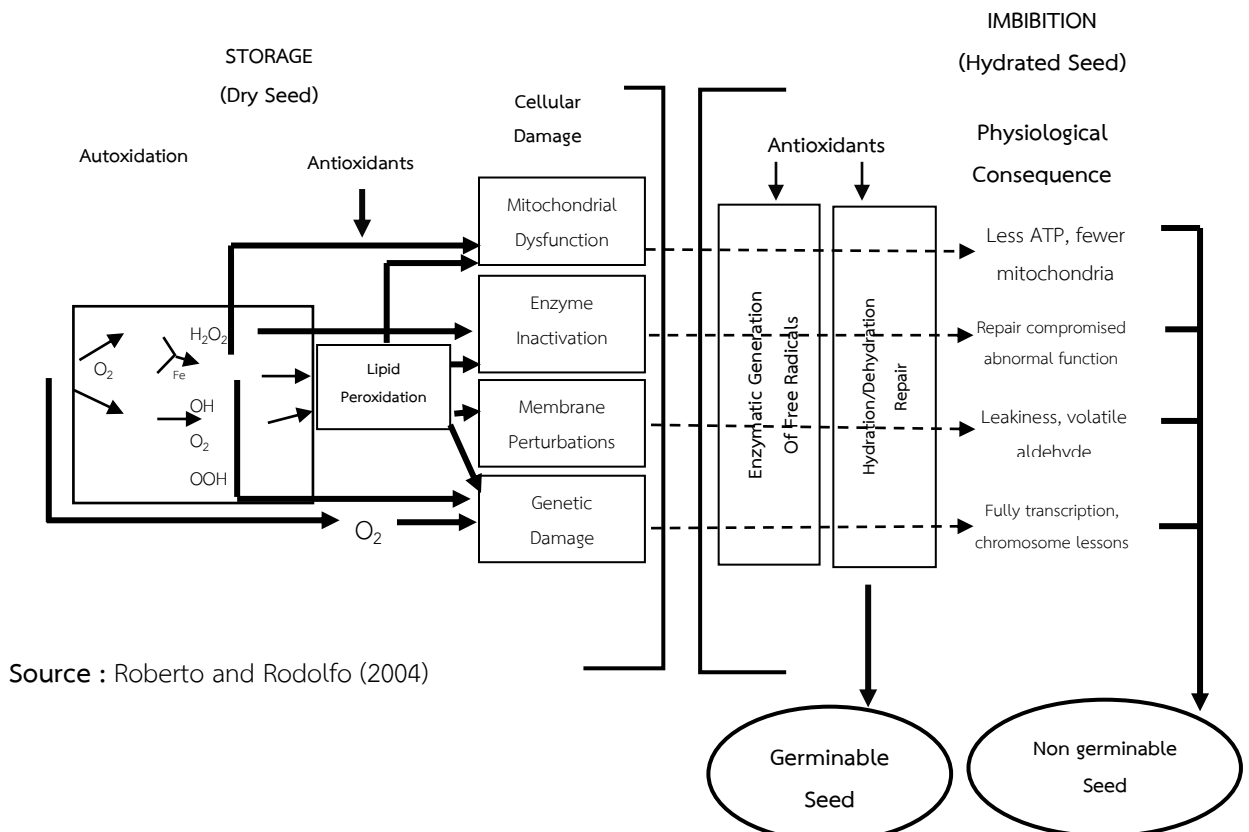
IMBIBITION

(Hydrated Seed)

STORAGE

(Dry Seed)

Cellular Damage

Physiological Consequence

Autoxidation

Antioxidants

Antioxidants

Mitochondrial Dysfunction

Less ATP, fewer mitochondria

$O_2$

$H_2O_2$

Fe

OH

$O_2$

OOH

Lipid Peroxidation

Enzyme Inactivation

Repair compromised abnormal function

Membrane Perturbations

Leakiness, volatile aldehyde

Genetic Damage

Fully transcription, chromosome lessons

$O_2$

Enzymatic Generation Of Free Radicals

Hydration/Dehydration Repair

Source : Roberto and Rodolfo (2004)

Germinable Seed

Non germinable Seed